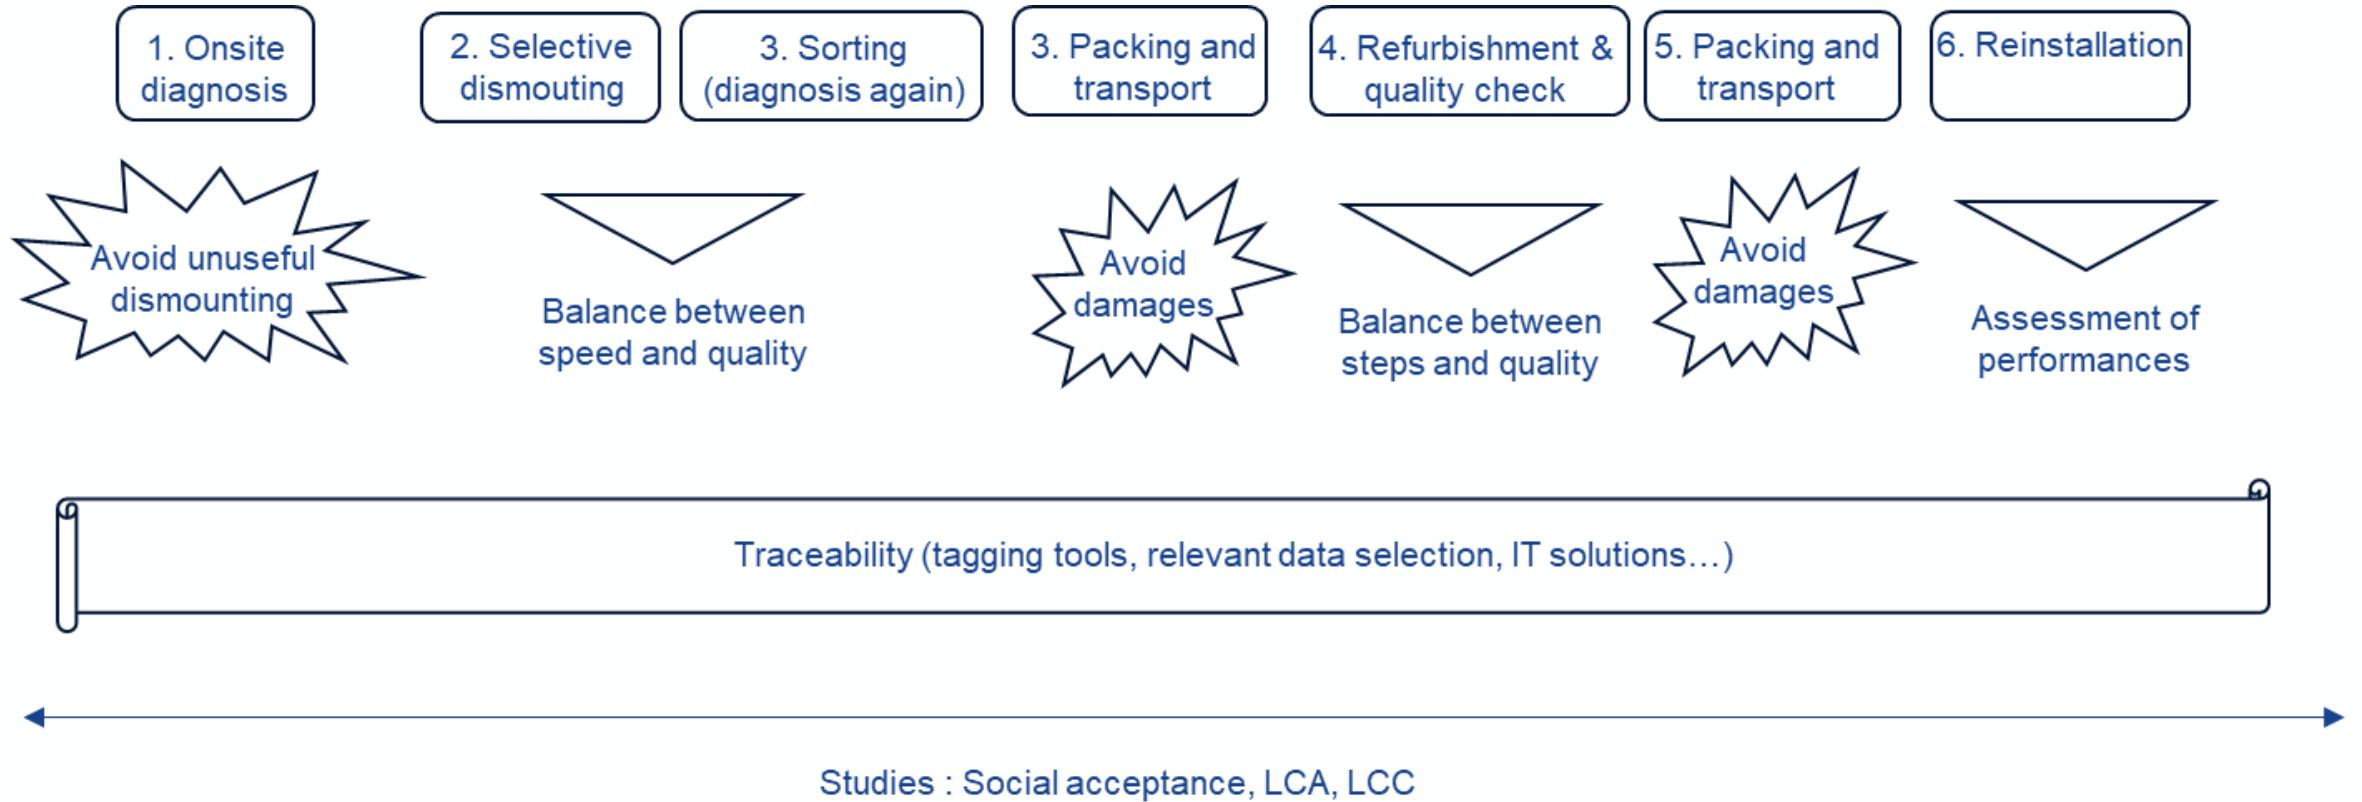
1. Onsite diagnosis

2. Selective dismouting

3. Sorting (diagnosis again)

3. Packing and transport

4. Refurbishment & quality check

5. Packing and transport

6. Reinstallation

Avoid unuseful dismounting

Balance between speed and quality

Avoid damages

Balance between steps and quality

Avoid damages

Assessment of performances

Traceability (tagging tools, relevant data selection, IT solutions…)

Studies : Social acceptance, LCA, LCC